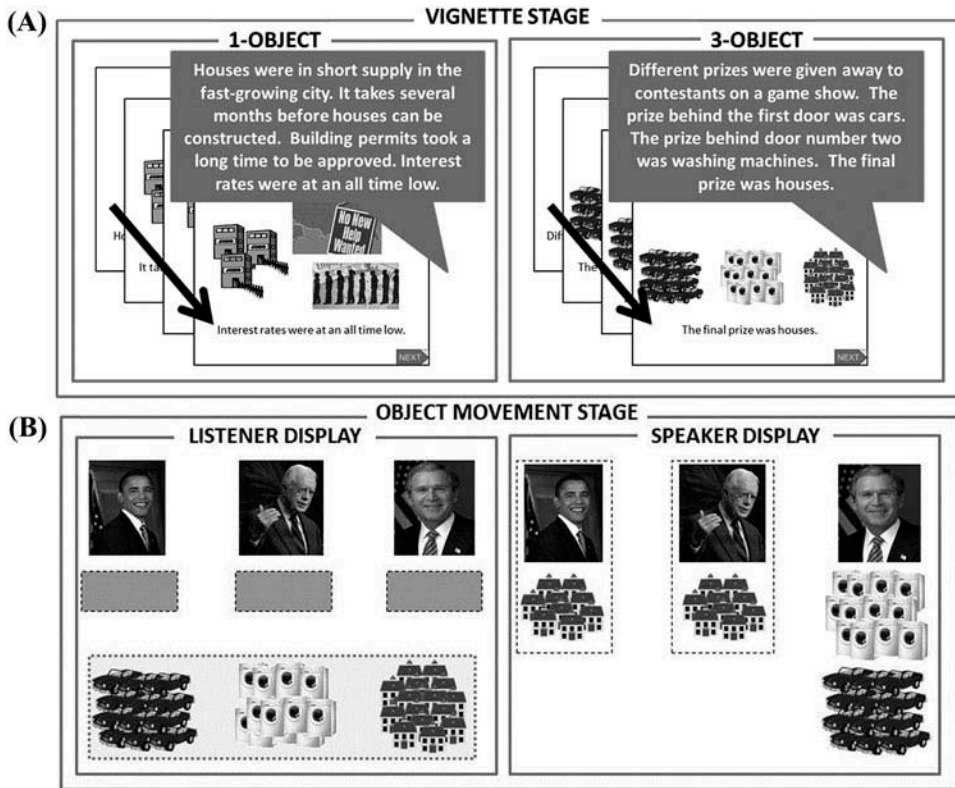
(A)

VIGNETTE STAGE

1-OBJECT

Houses were in short supply in the fast-growing city. It takes several months before houses can be constructed. Building permits took a long time to be approved. Interest rates were at an all time low.

Ho

It ta

No New Help Wanted

Interest rates were at an all time low.

NEXT

3-OBJECT

Different prizes were given away to contestants on a game show. The prize behind the first door was cars. The prize behind door number two was washing machines. The final prize was houses.

Dif

The

The final prize was houses.

NEXT

(B)

OBJECT MOVEMENT STAGE

LISTENER DISPLAY

SPEAKER DISPLAY